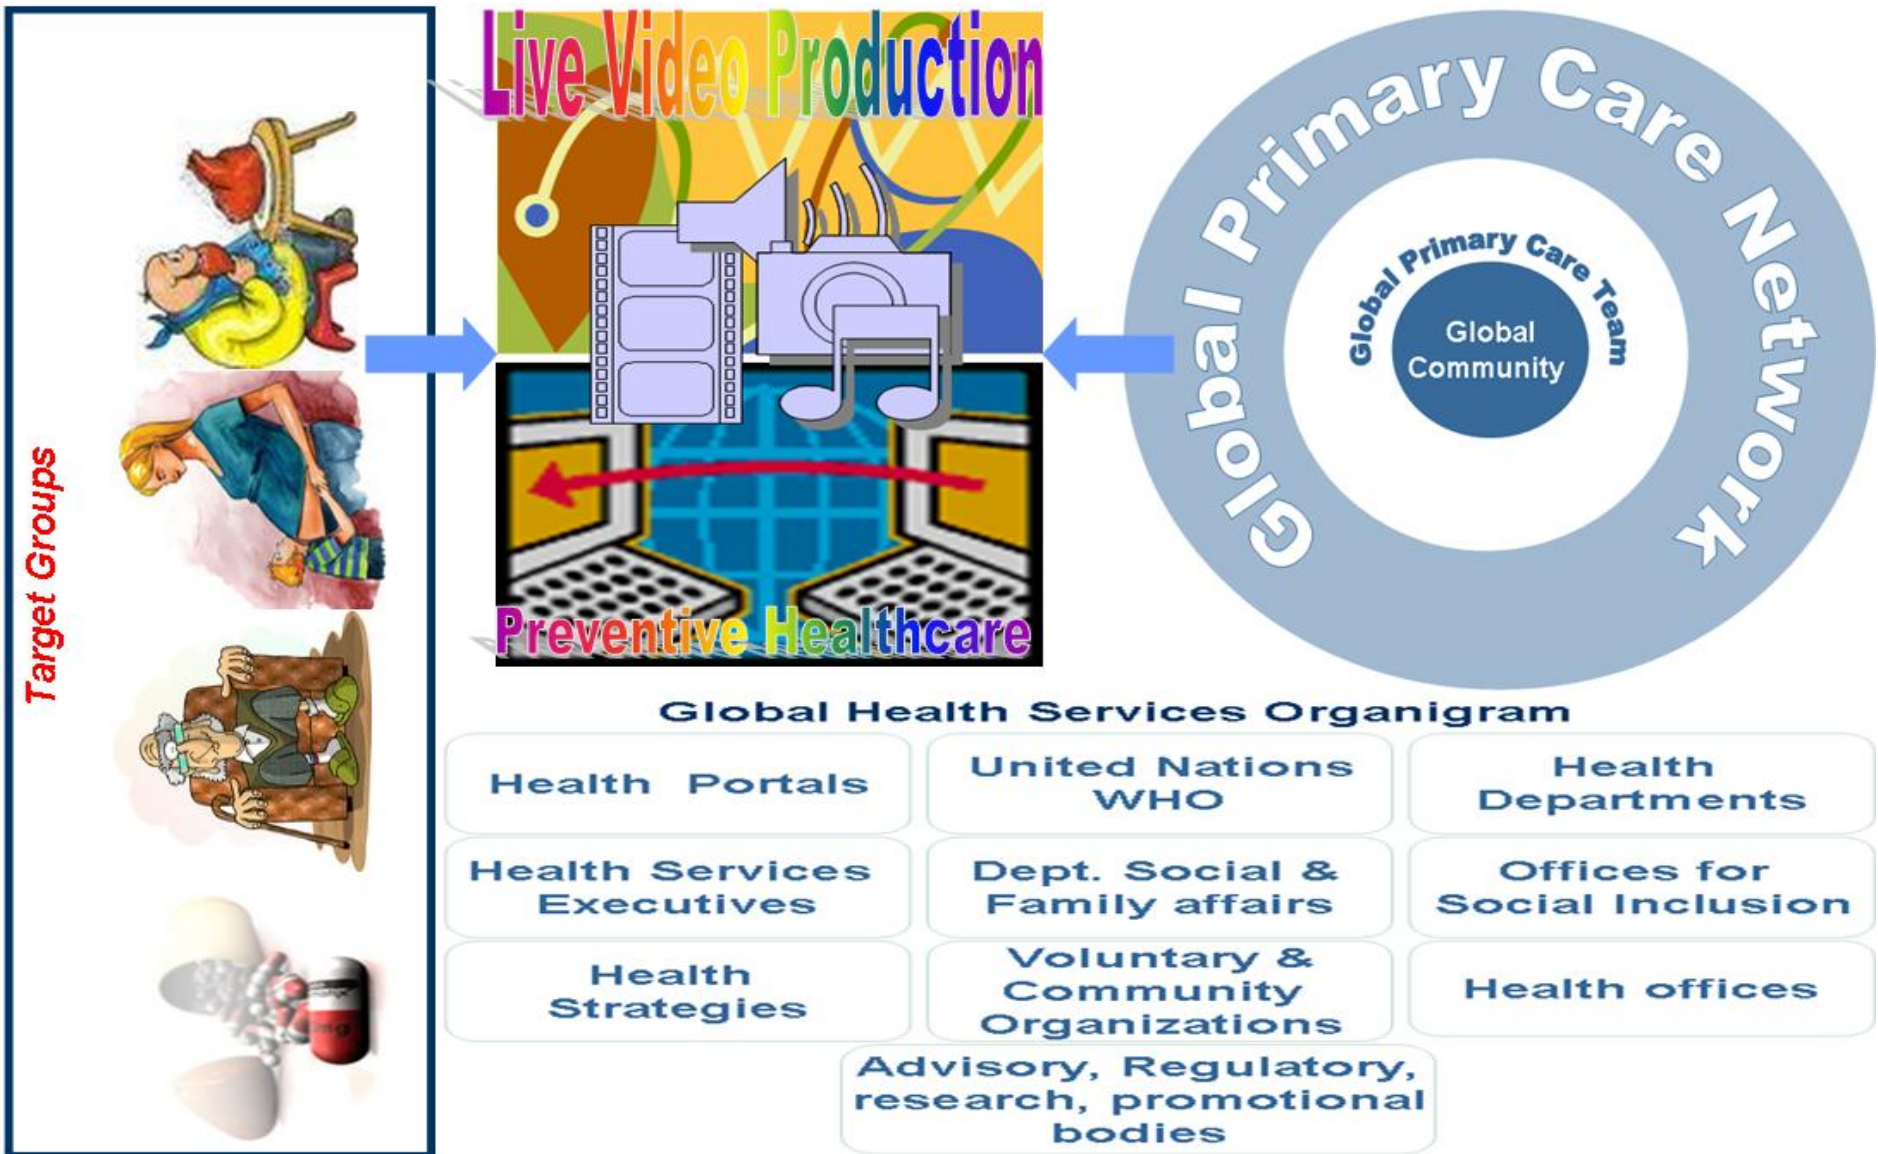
Target Groups

Live Video Production

Preventive Healthcare

Global Primary Care Network

Global Primary Care Team

Global Community

Global Health Services Organigram

| Health Portals | United Nations WHO | Health Departments |
|---|---|---|
| Health Services Executives | Dept. Social & Family affairs | Offices for Social Inclusion |
| Health Strategies | Voluntary & Community Organizations | Health offices |

Advisory, Regulatory, research, promotional bodies